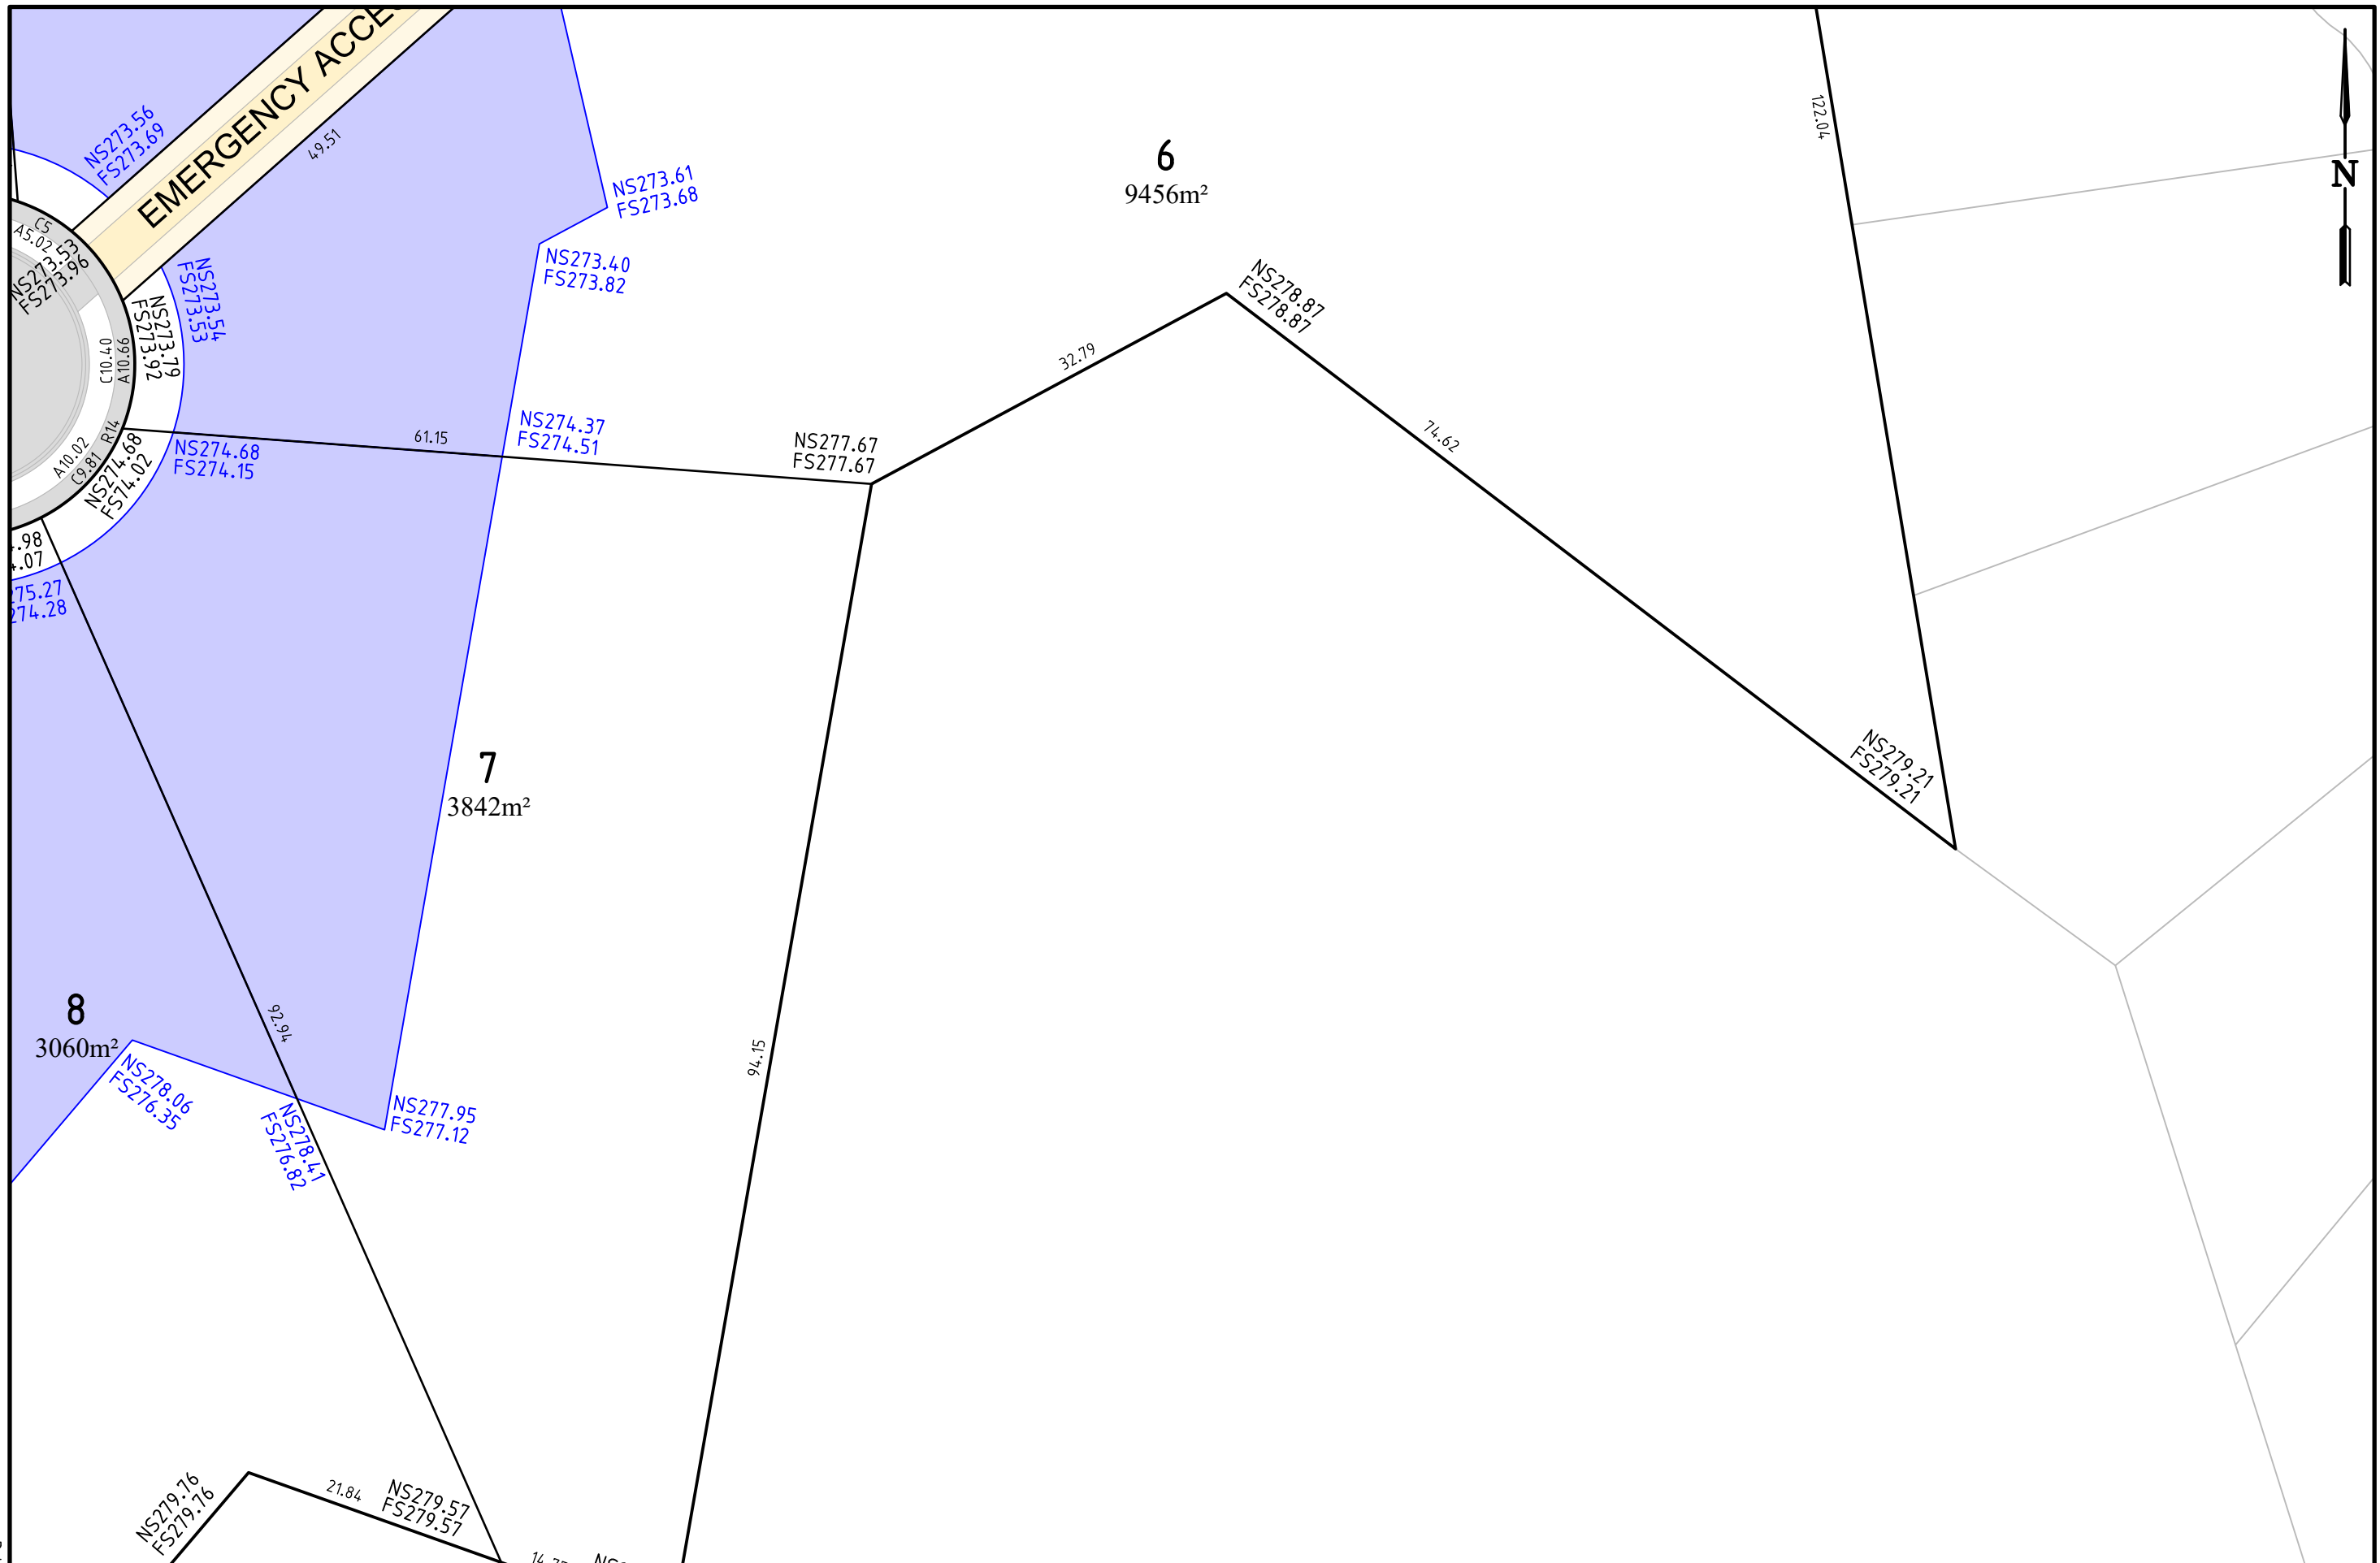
EMERGENCY ACCE

NS273.56
FS273.69

49.51

NS273.61
FS273.68

6
9456m²

122.04

N

C5
A5.02
NS273.53
FS273.96

NS273.54
FS273.53

NS273.79
FS273.92

C10.40
A10.66

NS273.40
FS273.82

NS278.87
FS278.87

32.79

NS274.37
FS274.51

61.15

R14
A10.02
C9.81
NS274.68
FS274.02

NS274.68
FS274.15

NS277.67
FS277.67

74.62

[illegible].98
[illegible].07

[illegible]75.27
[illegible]274.28

NS279.21
FS279.21

7
3842m²

8
3060m²

92.94

94.15

NS278.06
FS276.35

NS278.41
FS276.82

NS277.95
FS277.12

NS279.16
FS279.16

21.84

NS279.57
FS279.57

14.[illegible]

NS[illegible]